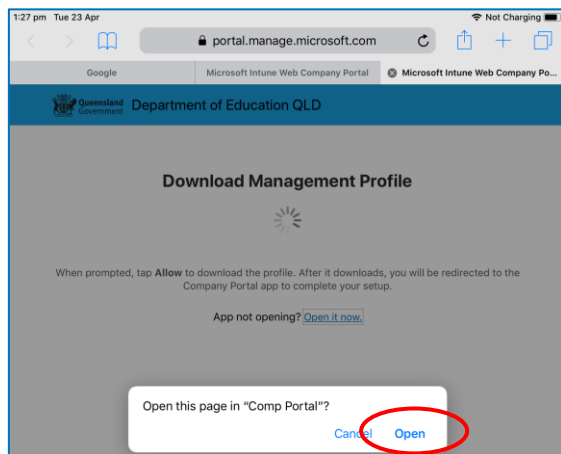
1:27 pm Tue 23 Apr

Not Charging

portal.manage.microsoft.com

Google

Microsoft Intune Web Company Portal

Microsoft Intune Web Company Po...

Queensland Government

Department of Education QLD

Download Management Profile

When prompted, tap **Allow** to download the profile. After it downloads, you will be redirected to the Company Portal app to complete your setup.

App not opening? Open it now.

Open this page in "Comp Portal"?

Cancel

Open